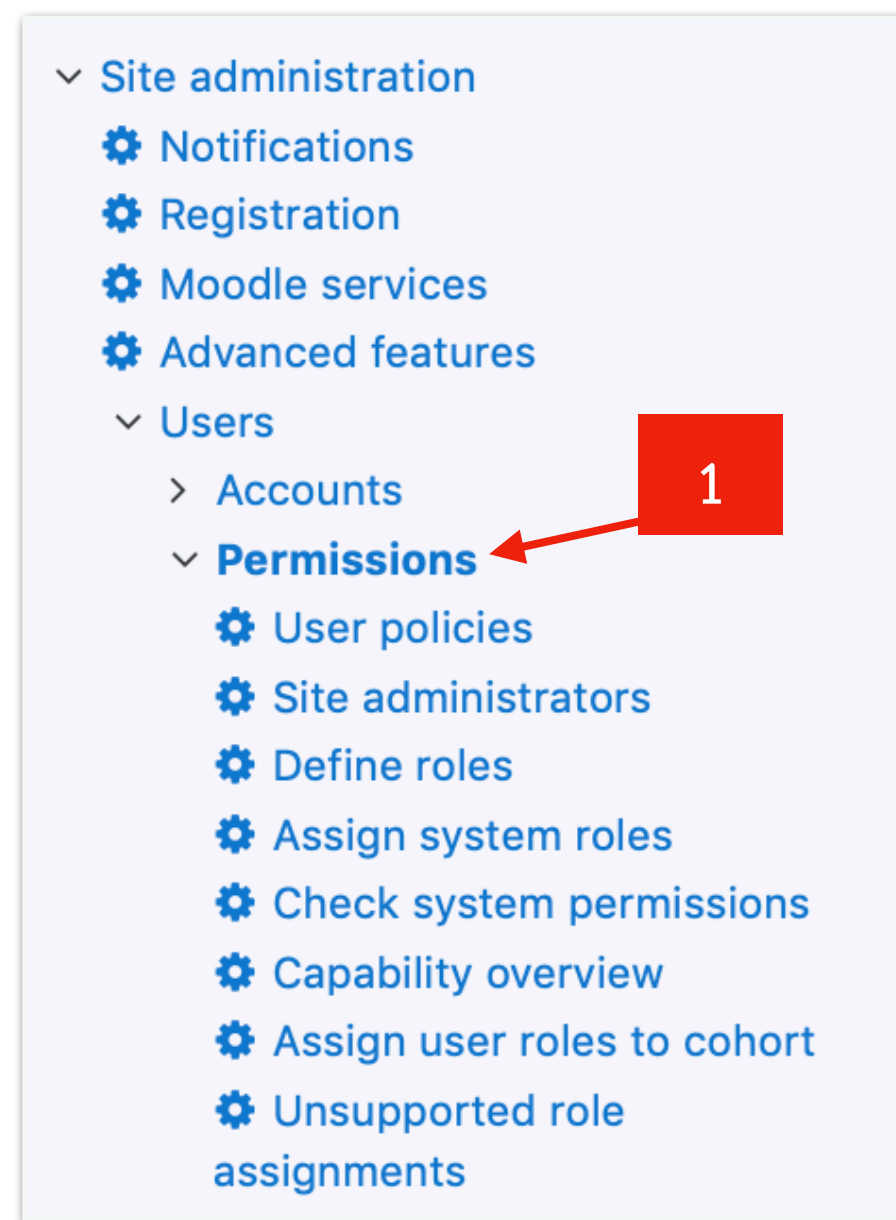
Site administration
Notifications
Registration
Moodle services
Advanced features
Users
Accounts
Permissions
1
User policies
Site administrators
Define roles
Assign system roles
Check system permissions
Capability overview
Assign user roles to cohort
Unsupported role assignments